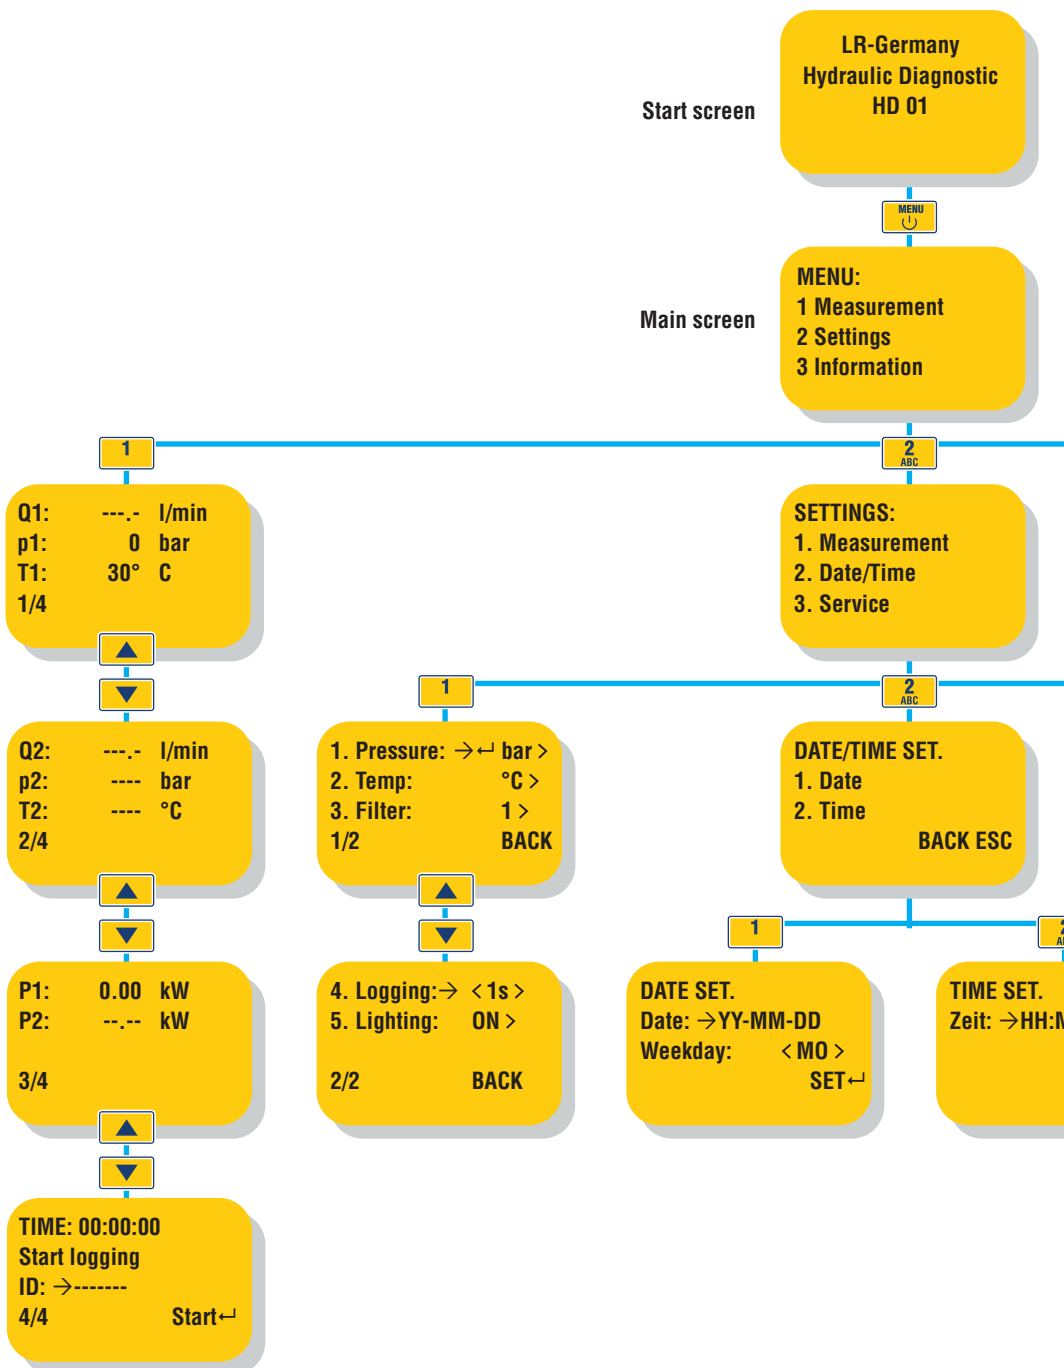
Start screen

LR-Germany
Hydraulic Diagnostic
HD 01

MENU

Main screen

MENU:
1 Measurement
2 Settings
3 Information

1

2 ABC

Q1: ---.- l/min
p1: 0 bar
T1: 30° C
1/4

SETTINGS:
1. Measurement
2. Date/Time
3. Service

1

2 ABC

Q2: ---.- l/min
p2: ---- bar
T2: ---- °C
2/4

1. Pressure: →↵ bar >
2. Temp: °C >
3. Filter: 1 >
1/2 BACK

DATE/TIME SET.
1. Date
2. Time
BACK ESC

1

2 AB

P1: 0.00 kW
P2: --.-- kW
3/4

4. Logging:→ < 1s >
5. Lighting: ON >
2/2 BACK

DATE SET.
Date: →YY-MM-DD
Weekday: < MO >
SET↵

TIME SET.
Zeit: →HH:M

TIME: 00:00:00
Start logging
ID: →-------
4/4 Start↵